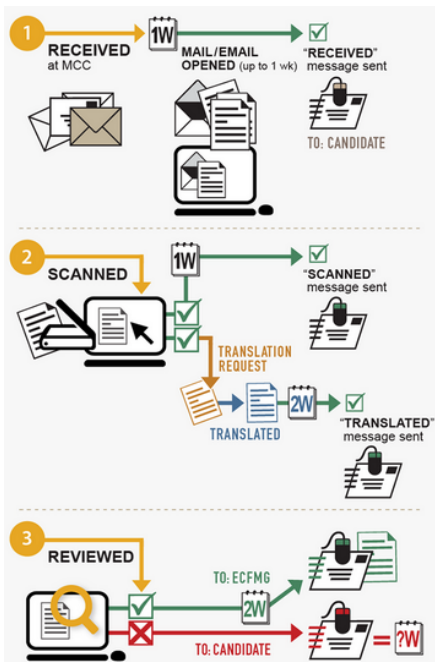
1

RECEIVED at MCC

1W

MAIL/EMAIL OPENED (up to 1 wk)

"RECEIVED" message sent

TO: CANDIDATE

2

SCANNED

1W

"SCANNED" message sent

TRANSLATION REQUEST

TRANSLATED

2W

"TRANSLATED" message sent

3

REVIEWED

TO: ECFMG

2W

TO: CANDIDATE

= ?W